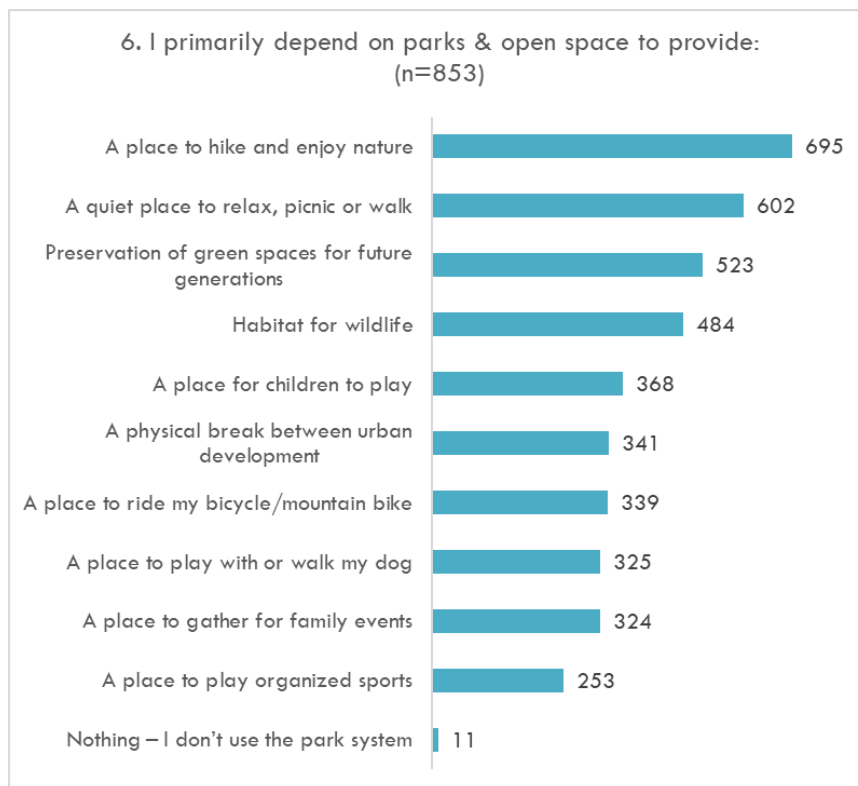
6. I primarily depend on parks & open space to provide:
(n=853)

| | |
|---|---|
| A place to hike and enjoy nature | 695 |
| A quiet place to relax, picnic or walk | 602 |
| Preservation of green spaces for future generations | 523 |
| Habitat for wildlife | 484 |
| A place for children to play | 368 |
| A physical break between urban development | 341 |
| A place to ride my bicycle/mountain bike | 339 |
| A place to play with or walk my dog | 325 |
| A place to gather for family events | 324 |
| A place to play organized sports | 253 |
| Nothing – I don't use the park system | 11 |